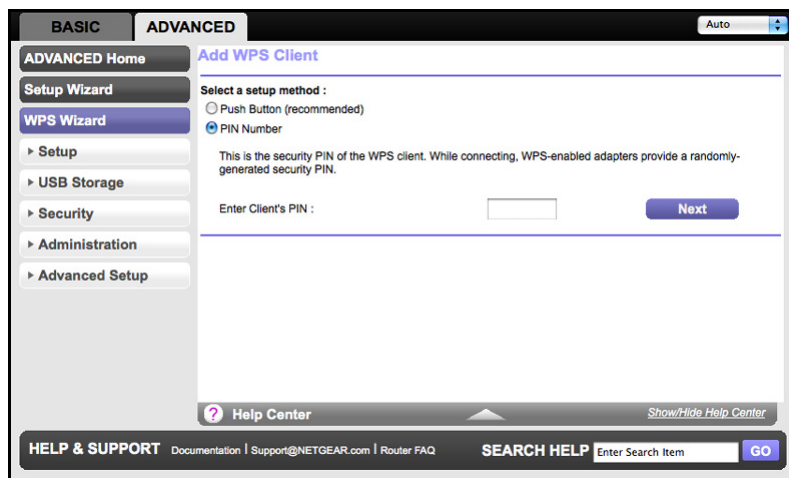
BASIC ADVANCED

Auto

ADVANCED Home

Setup Wizard

WPS Wizard

▸ Setup

▸ USB Storage

▸ Security

▸ Administration

▸ Advanced Setup

Add WPS Client

Select a setup method :

Push Button (recommended)

PIN Number

This is the security PIN of the WPS client. While connecting, WPS-enabled adapters provide a randomly-generated security PIN.

Enter Client's PIN :

Next

? Help Center

Show/Hide Help Center

HELP & SUPPORT Documentation | Support@NETGEAR.com | Router FAQ

SEARCH HELP Enter Search Item GO